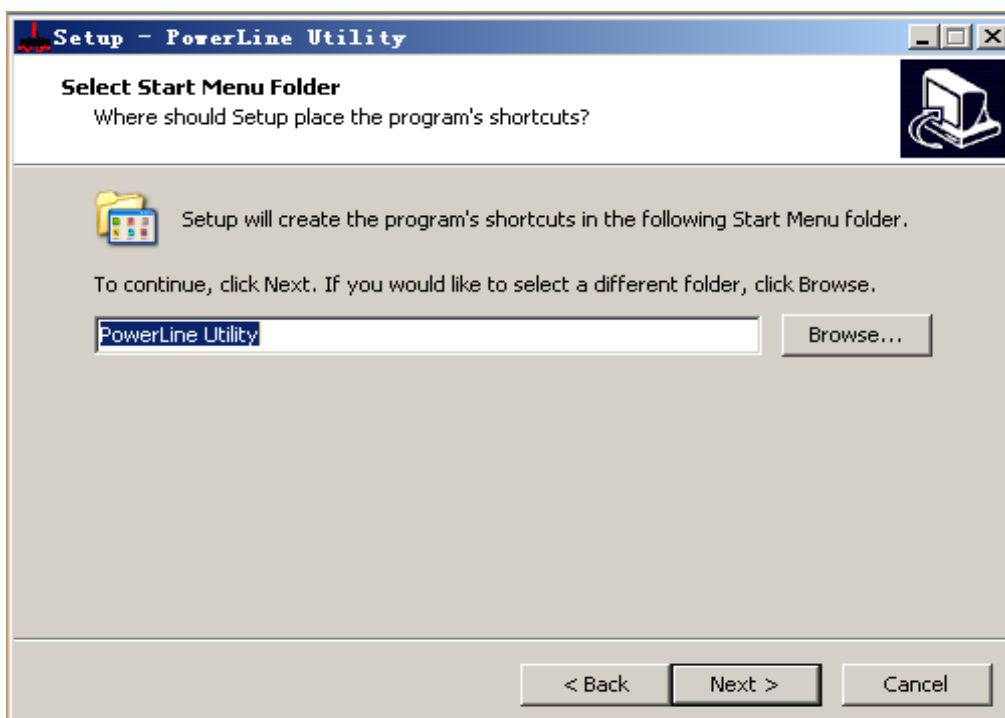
Setup - PowerLine Utility

Select Start Menu Folder
Where should Setup place the program's shortcuts?

Setup will create the program's shortcuts in the following Start Menu folder.

To continue, click Next. If you would like to select a different folder, click Browse.

PowerLine Utility

Browse...

< Back

Next >

Cancel